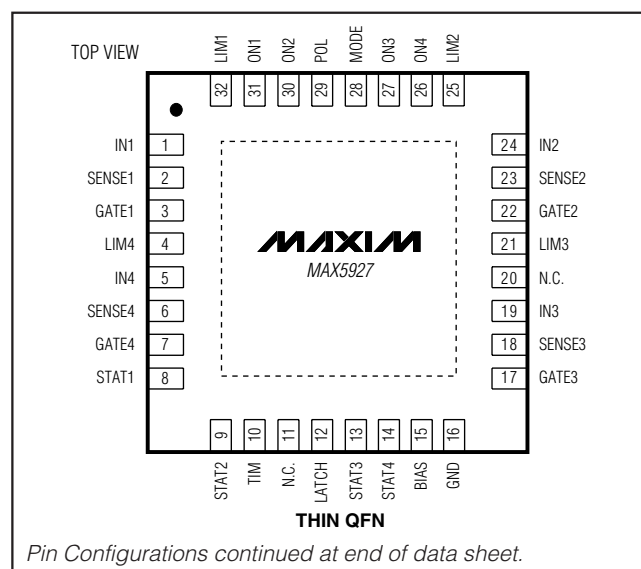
TOP VIEW

LIM1 32
ON1 31
ON2 30
POL 29
MODE 28
ON3 27
ON4 26
LIM2 25

IN1 1
SENSE1 2
GATE1 3
LIM4 4
IN4 5
SENSE4 6
GATE4 7
STAT1 8

24 IN2
23 SENSE2
22 GATE2
21 LIM3
20 N.C.
19 IN3
18 SENSE3
17 GATE3

MAXIM
MAX5927

9 STAT2
10 TIM
11 N.C.
12 LATCH
13 STAT3
14 STAT4
15 BIAS
16 GND

THIN QFN

Pin Configurations continued at end of data sheet.